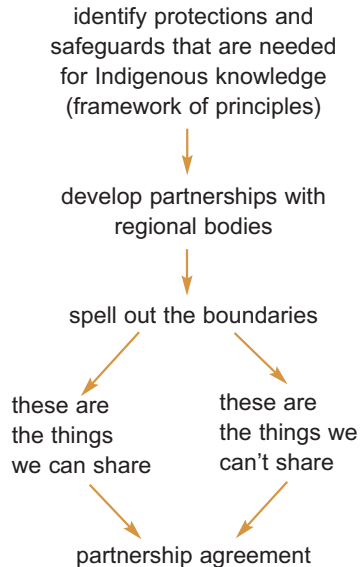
identify protections and safeguards that are needed for Indigenous knowledge (framework of principles)

develop partnerships with regional bodies

spell out the boundaries

these are the things we can share

these are the things we can't share

partnership agreement